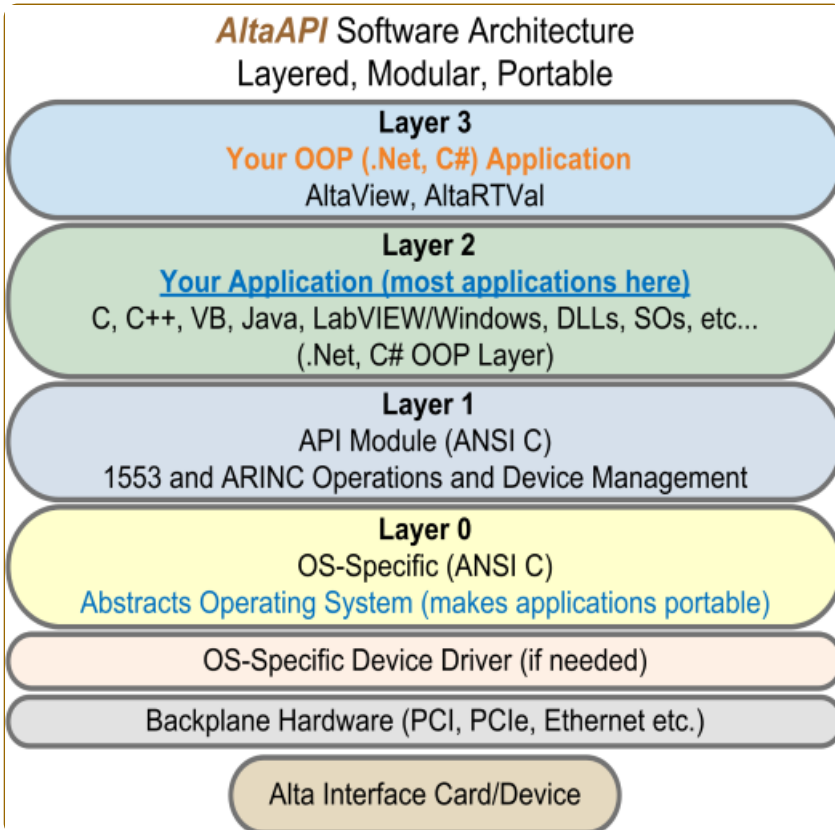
AltaAPI Software Architecture
Layered, Modular, Portable

Layer 3
Your OOP (.Net, C#) Application
AltaView, AltaRTVal

Layer 2
Your Application (most applications here)
C, C++, VB, Java, LabVIEW/Windows, DLLs, SOs, etc...
(.Net, C# OOP Layer)

Layer 1
API Module (ANSI C)
1553 and ARINC Operations and Device Management

Layer 0
OS-Specific (ANSI C)
Abstracts Operating System (makes applications portable)

OS-Specific Device Driver (if needed)

Backplane Hardware (PCI, PCIe, Ethernet etc.)

Alta Interface Card/Device